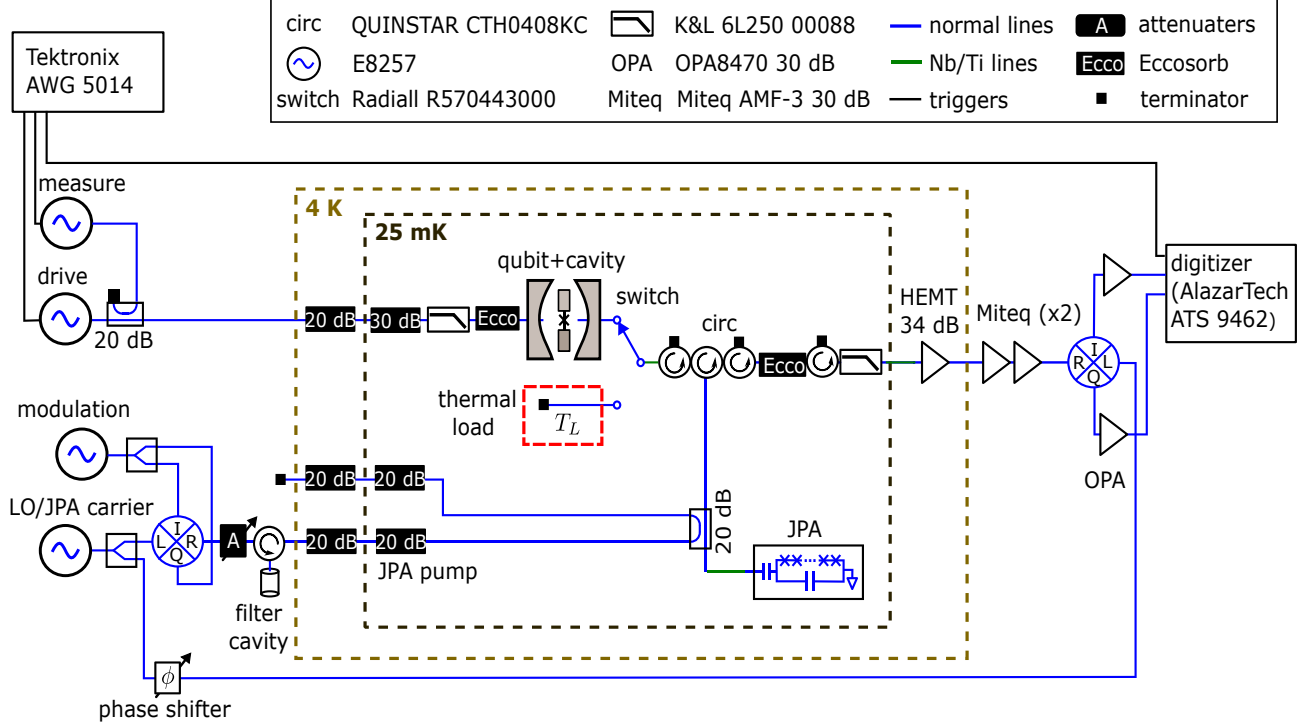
circ QUINSTAR CTH0408KC
E8257
switch Radiall R570443000
K&L 6L250 00088
OPA OPA8470 30 dB
Miteq Miteq AMF-3 30 dB
normal lines
Nb/Ti lines
triggers
A attenuaters
Ecco Eccosorb
terminator

Tektronix AWG 5014

measure
drive
20 dB
4 K
25 mK
qubit+cavity
switch
circ
20 dB
30 dB
Ecco
Ecco
HEMT 34 dB
Miteq (x2)
digitizer (AlazarTech ATS 9462)
thermal load
$T_L$
20 dB
20 dB
modulation
LO/JPA carrier
I
L
R
Q
A
20 dB
20 dB
JPA pump
20 dB
JPA
filter cavity
R
I
L
Q
OPA
$\phi$
phase shifter